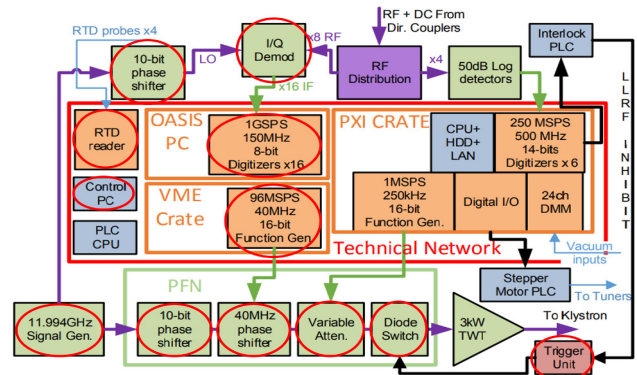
RTD probes x4

10-bit phase shifter

LO

I/Q Demod

x8 RF

x16 IF

RF + DC From Dir. Couplers

RF Distribution

x4

50dB Log detectors

Interlock PLC

LLRF INHIBIT

RTD reader

Control PC

PLC CPU

OASIS PC

1GSPS 150MHz 8-bit Digitizers x16

VME Crate

96MSPS 40MHz 16-bit Function Gen

PXI CRATE

CPU+ HDD+ LAN

250 MSPS 500 MHz 14-bits Digitizers x 6

1MSPS 250kHz 16-bit Function Gen.

Digital I/O

24ch DMM

Technical Network

Vacuum inputs

Stepper Motor PLC

To Tuners

PFN

11.994GHz Signal Gen.

10-bit phase shifter

40MHz phase shifter

Variable Atten.

Diode Switch

3kW TWT

To Klystron

Trigger Unit